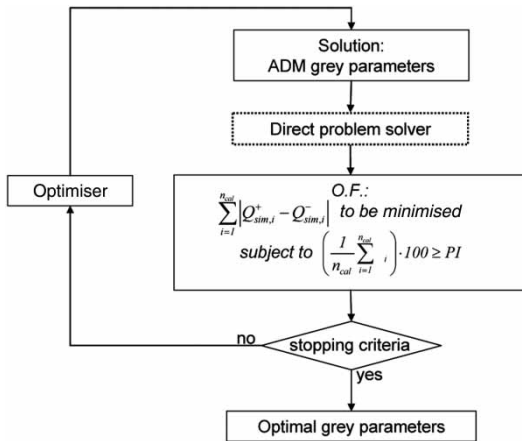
Solution:
ADM grey parameters

Direct problem solver

Optimiser

O.F.:
$\sum_{i=1}^{n_{cal}} \left| Q_{sim,i}^{+} - Q_{sim,i}^{-} \right|$ to be minimised
subject to $\left( \frac{1}{n_{cal}} \sum_{i=1}^{n_{cal}} {}_{i} \right) \cdot 100 \geq PI$

no

stopping criteria

yes

Optimal grey parameters